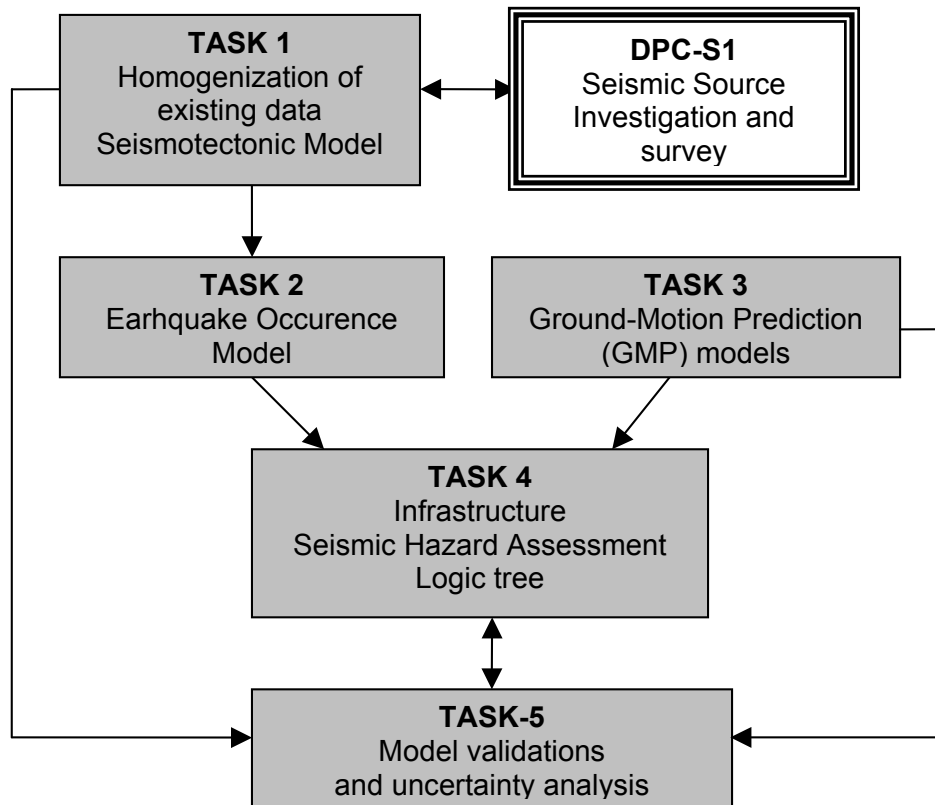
TASK 1
Homogenization of existing data
Seismotectonic Model

DPC-S1
Seismic Source Investigation and survey

TASK 2
Earhquake Occurence Model

TASK 3
Ground-Motion Prediction (GMP) models

TASK 4
Infrastructure
Seismic Hazard Assessment
Logic tree

TASK-5
Model validations and uncertainty analysis